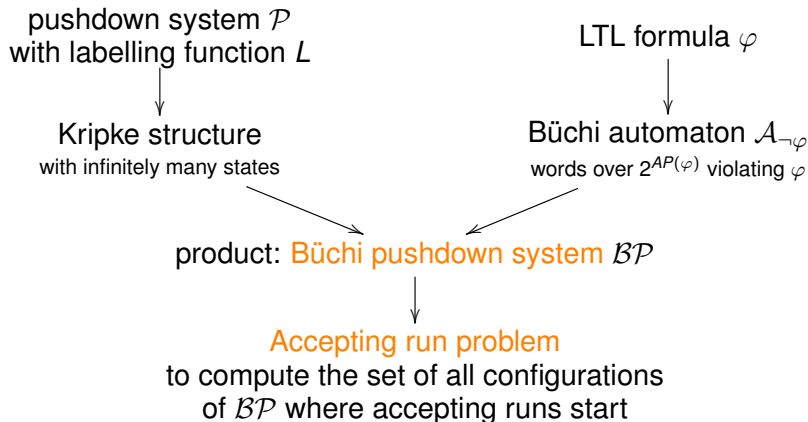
pushdown system $\mathcal{P}$ with labelling function $L$

LTL formula $\varphi$

Kripke structure
with infinitely many states

Büchi automaton $\mathcal{A}_{\neg\varphi}$
words over $2^{AP(\varphi)}$ violating $\varphi$

product: Büchi pushdown system $\mathcal{BP}$

Accepting run problem
to compute the set of all configurations of $\mathcal{BP}$ where accepting runs start